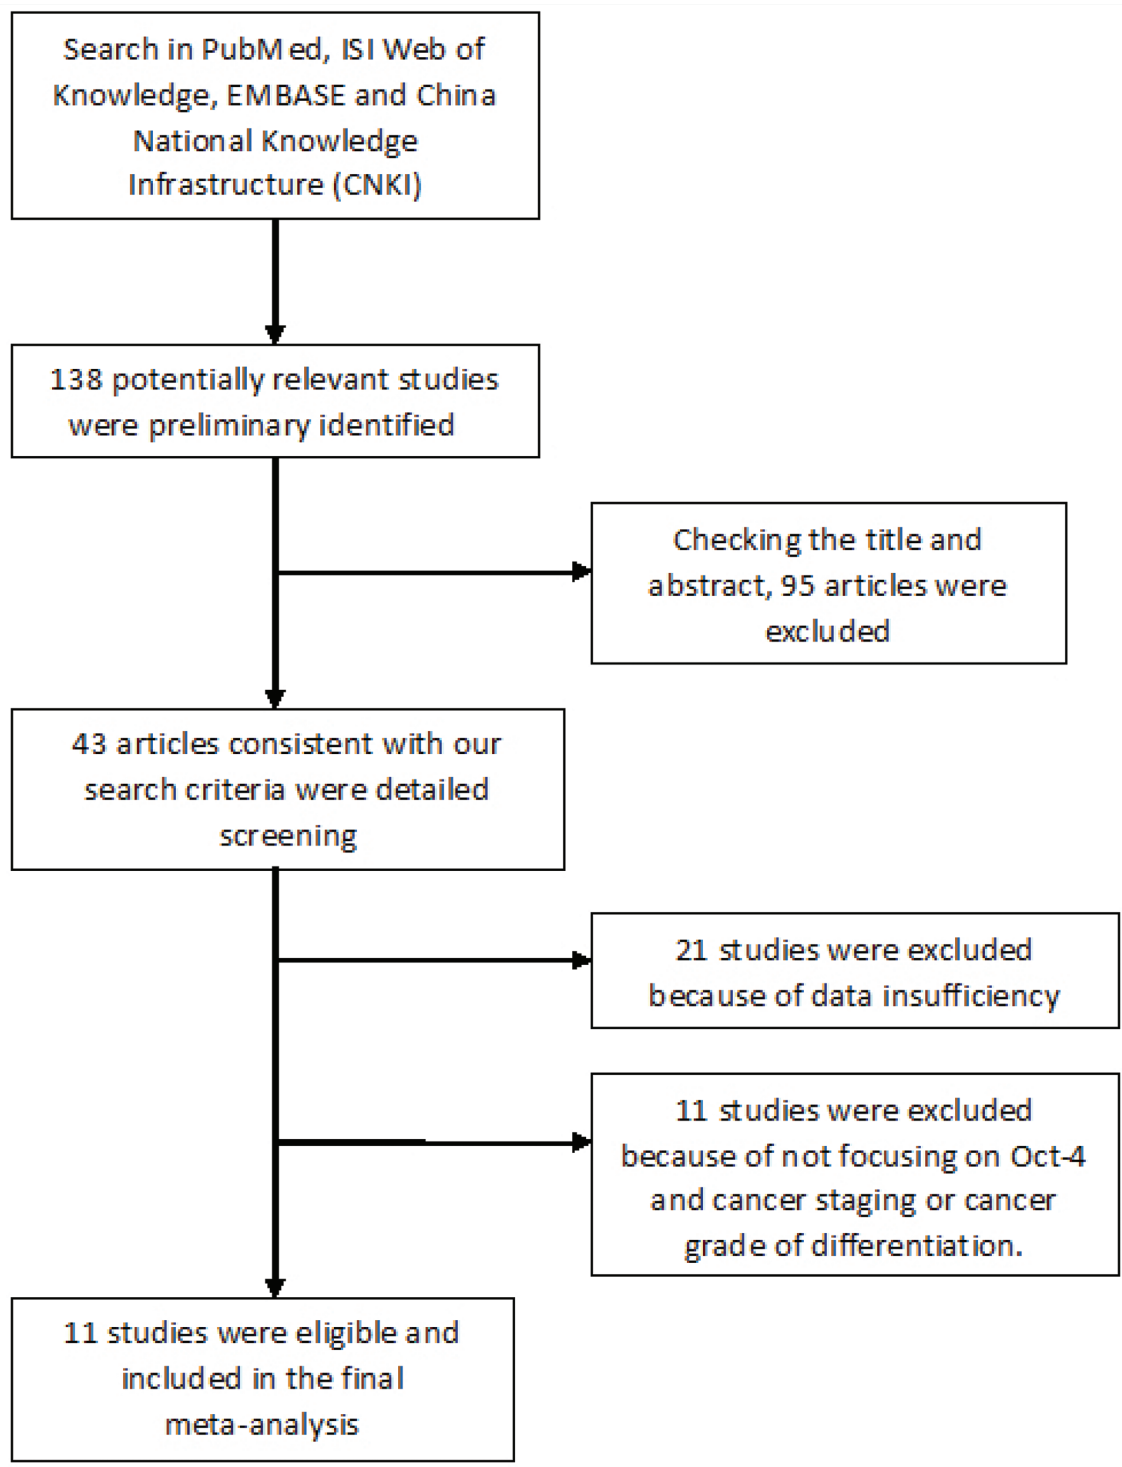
Search in PubMed, ISI Web of Knowledge, EMBASE and China National Knowledge Infrastructure (CNKI)

138 potentially relevant studies were preliminary identified

Checking the title and abstract, 95 articles were excluded

43 articles consistent with our search criteria were detailed screening

21 studies were excluded because of data insufficiency

11 studies were excluded because of not focusing on Oct-4 and cancer staging or cancer grade of differentiation.

11 studies were eligible and included in the final meta-analysis